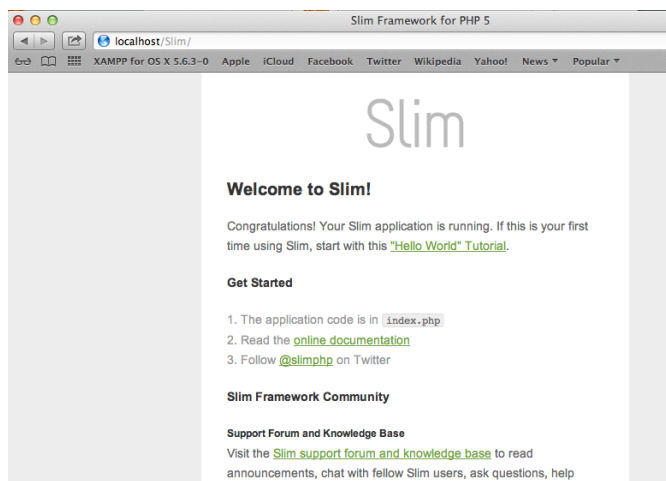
Slim Framework for PHP 5

localhost/Slim/

XAMPP for OS X 5.6.3-0 Apple iCloud Facebook Twitter Wikipedia Yahoo! News ▾ Popular ▾

Slim

Welcome to Slim!

Congratulations! Your Slim application is running. If this is your first time using Slim, start with this "Hello World" Tutorial.

Get Started

1. The application code is in index.php
2. Read the online documentation
3. Follow @slimphp on Twitter

Slim Framework Community

Support Forum and Knowledge Base

Visit the Slim support forum and knowledge base to read announcements, chat with fellow Slim users, ask questions, help